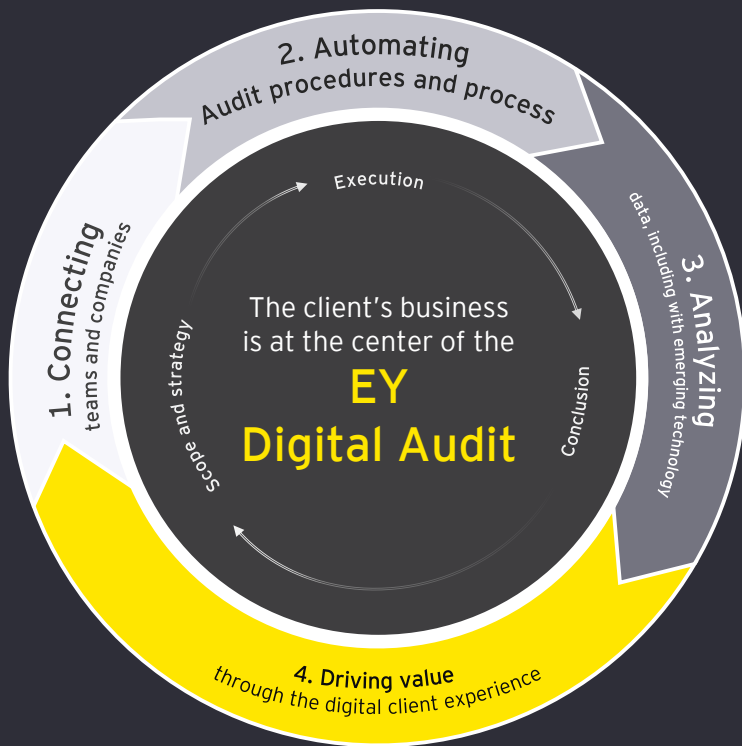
2. Automating
Audit procedures and process

3. Analyzing
data, including with emerging technology

4. Driving value
through the digital client experience

1. Connecting
teams and companies

Execution

Conclusion

Scope and strategy

The client's business is at the center of the
EY
Digital Audit